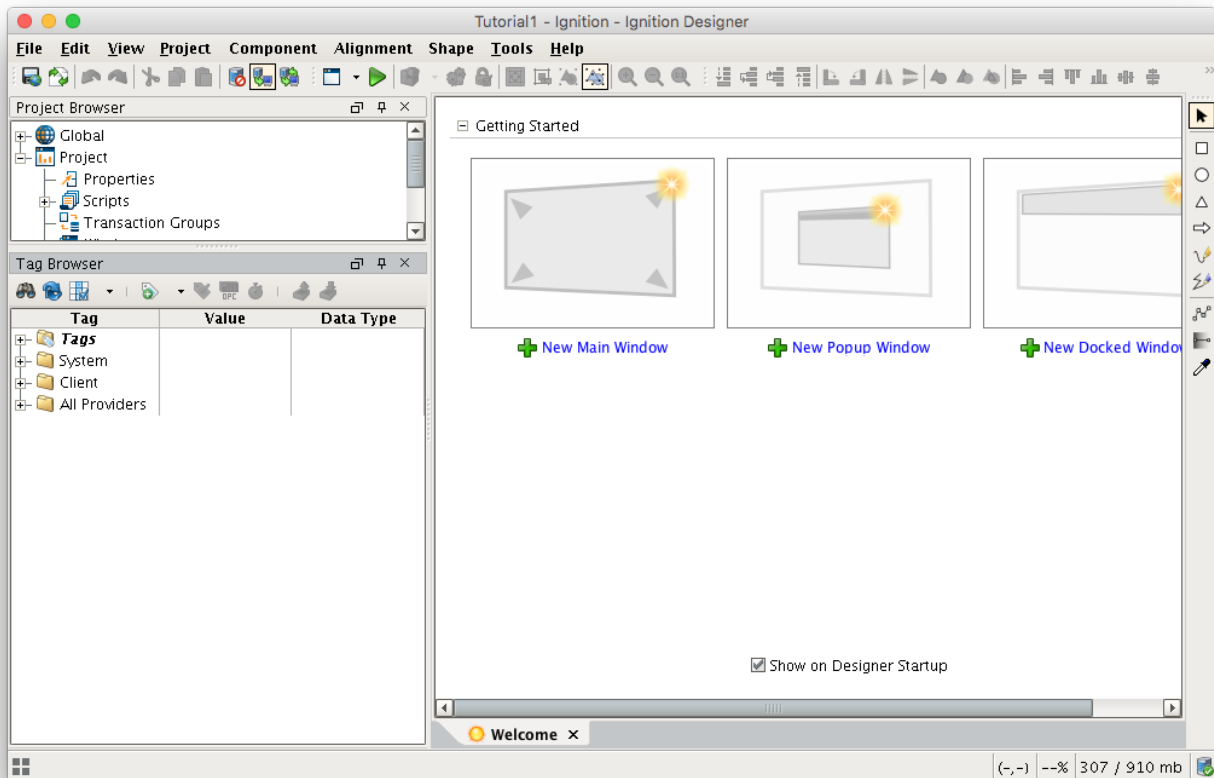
Tutorial1 - Ignition - Ignition Designer

File Edit View Project Component Alignment Shape Tools Help

Project Browser

Global
Project
Properties
Scripts
Transaction Groups

Tag Browser

| Tag | Value | Data Type |
|---|---|---|
| Tags | | |
| System | | |
| Client | | |
| All Providers | | |

Getting Started

New Main Window
New Popup Window
New Docked Windo

Show on Designer Startup

Welcome

(-,-) --% 307 / 910 mb